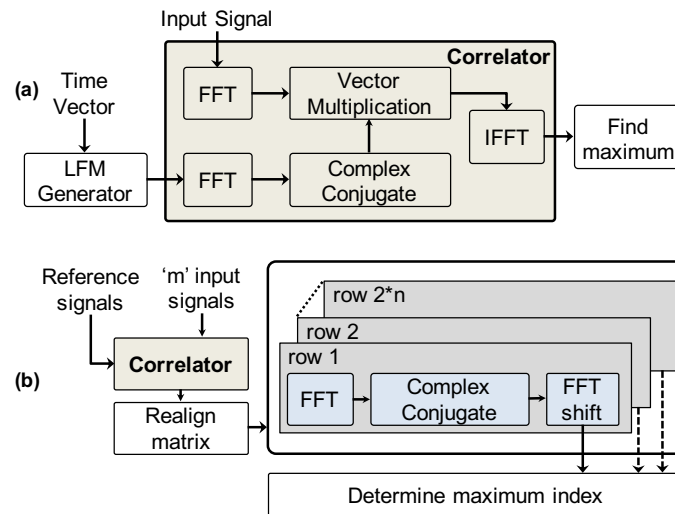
Input Signal

Correlator

(a)

Time Vector

FFT

Vector Multiplication

IFFT

Find maximum

LFM Generator

FFT

Complex Conjugate

Reference signals

'm' input signals

Correlator

(b)

Realign matrix

row 2*n

row 2

row 1

FFT

Complex Conjugate

FFT shift

Determine maximum index